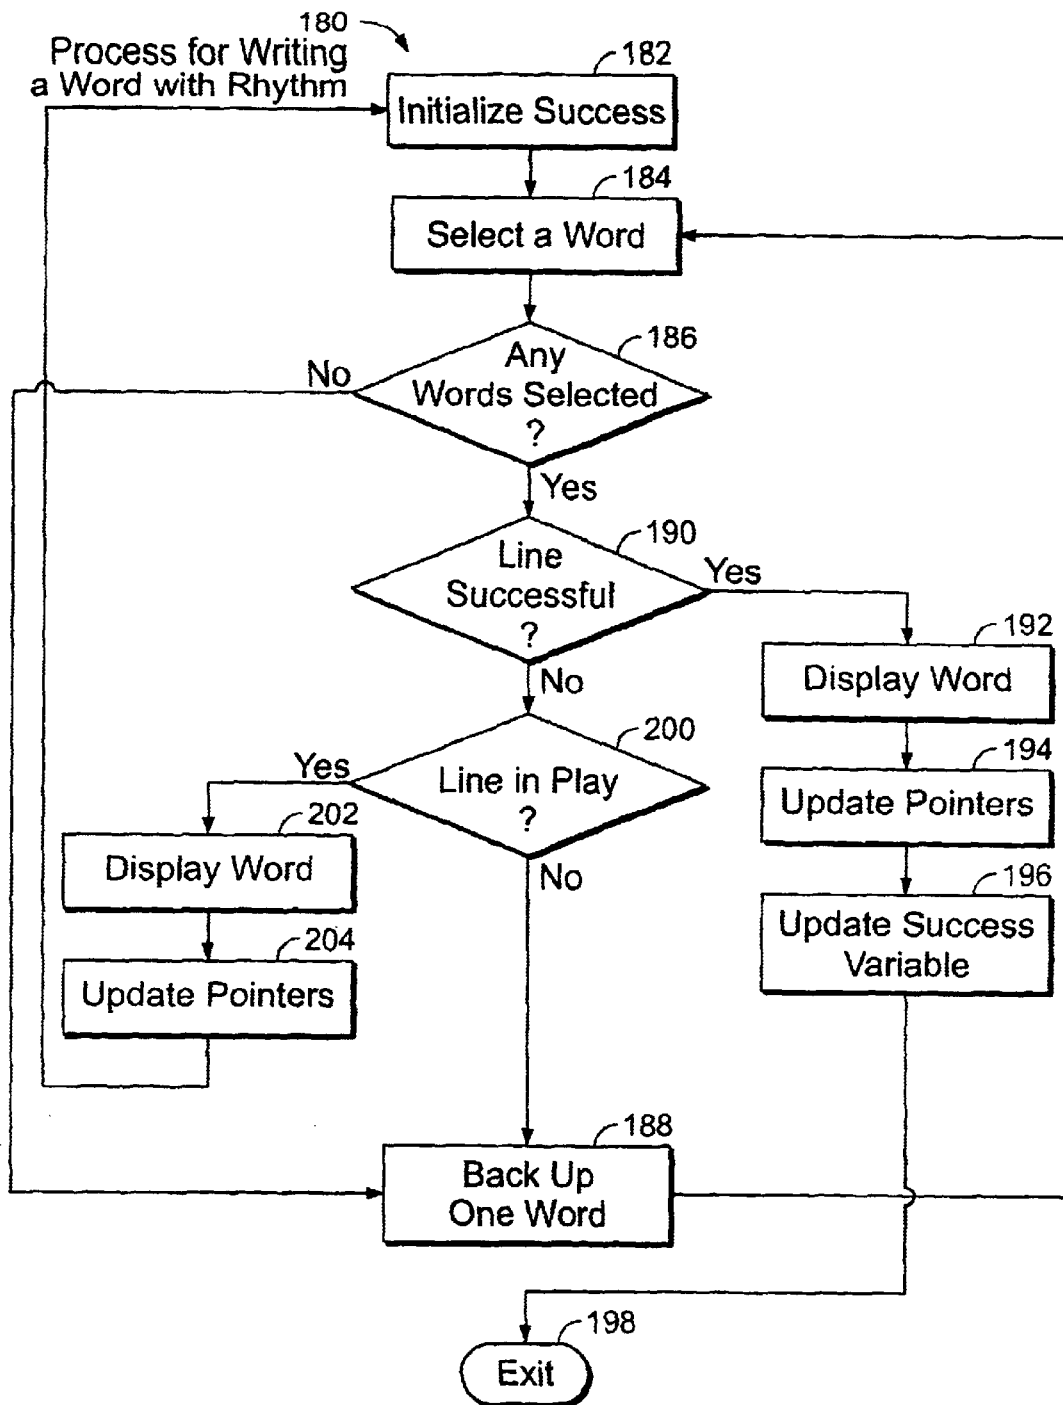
180
Process for Writing a Word with Rhythm

182
Initialize Success

184
Select a Word

186
Any Words Selected ?

No

Yes

190
Line Successful ?

Yes

192
Display Word

194
Update Pointers

196
Update Success Variable

No

200
Line in Play ?

Yes

202
Display Word

204
Update Pointers

No

188
Back Up One Word

198
Exit